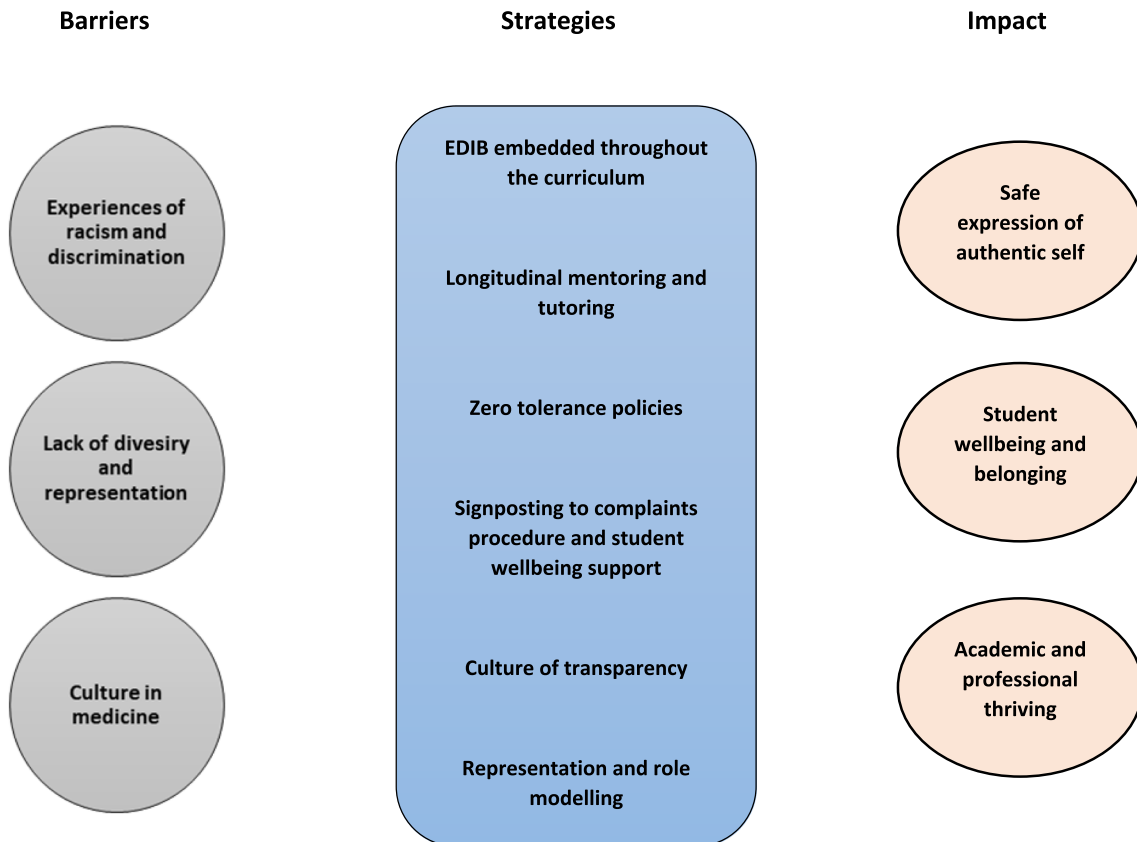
Barriers

Experiences of racism and discrimination

Lack of divesiry and representation

Culture in medicine

Strategies

EDIB embedded throughout the curriculum

Longitudinal mentoring and tutoring

Zero tolerance policies

Signposting to complaints procedure and student wellbeing support

Culture of transparency

Representation and role modelling

Impact

Safe expression of authentic self

Student wellbeing and belonging

Academic and professional thriving